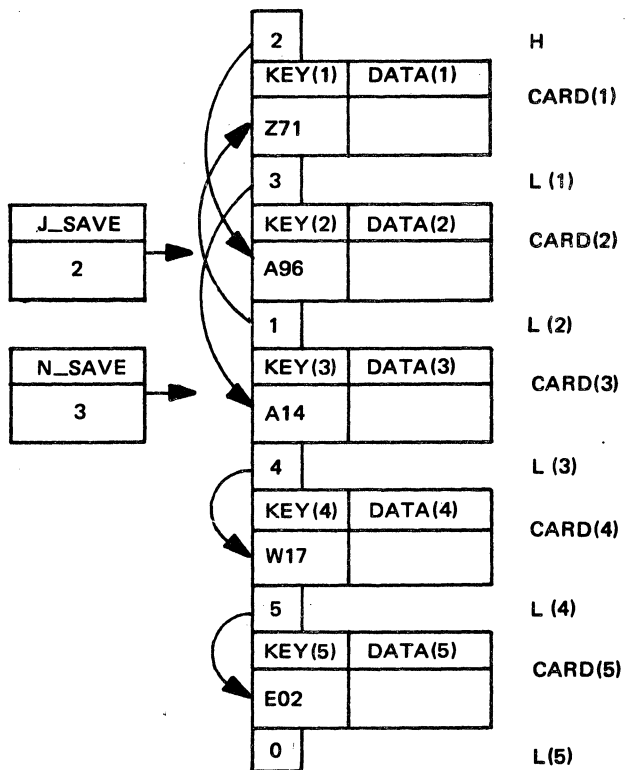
2 H

| KEY(1) | DATA(1) |
|---|---|
| Z71 | |

CARD(1)

3 L (1)

J_SAVE
2

| KEY(2) | DATA(2) |
|---|---|
| A96 | |

CARD(2)

1 L (2)

N_SAVE
3

| KEY(3) | DATA(3) |
|---|---|
| A14 | |

CARD(3)

4 L (3)

| KEY(4) | DATA(4) |
|---|---|
| W17 | |

CARD(4)

5 L (4)

| KEY(5) | DATA(5) |
|---|---|
| E02 | |

CARD(5)

0 L(5)